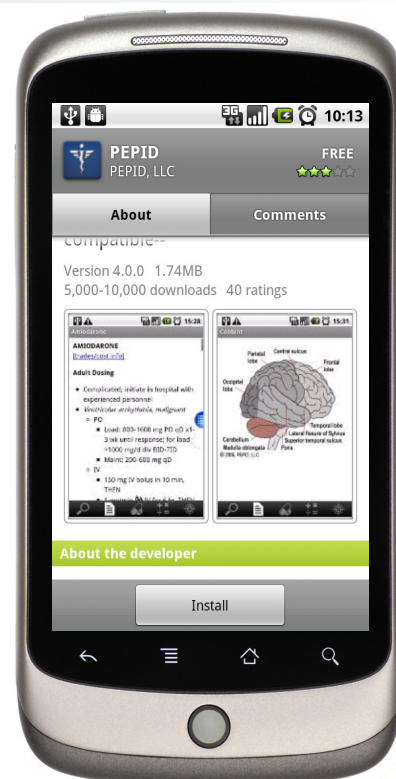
10:13

PEPID
PEPID, LLC
FREE

About
Comments

compatible--

Version 4.0.0 1.74MB
5,000-10,000 downloads 40 ratings

15:28
Amiodarone
AMIODARONE
[trades/cost info]
Adult Dosing
• Complicated; initiate in hospital with experienced personnel
• Ventricular arrhythmia, malignant
◦ PO
▪ Load: 800-1600 mg PO qD x1-3 wk until response; for load >1000 mg/d div BID-TID
▪ Maint: 200-600 mg qD
◦ IV
▪ 150 mg IV bolus in 10 min, THEN
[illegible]

15:31
Content
Parietal lobe
Central sulcus
Frontal lobe
Occipital lobe
Temporal lobe
Lateral fissure of Sylvius
Superior temporal sulcus
Cerebellum
Medulla oblongata
Pons
© 2008, PEPID, LLC

About the developer

Install